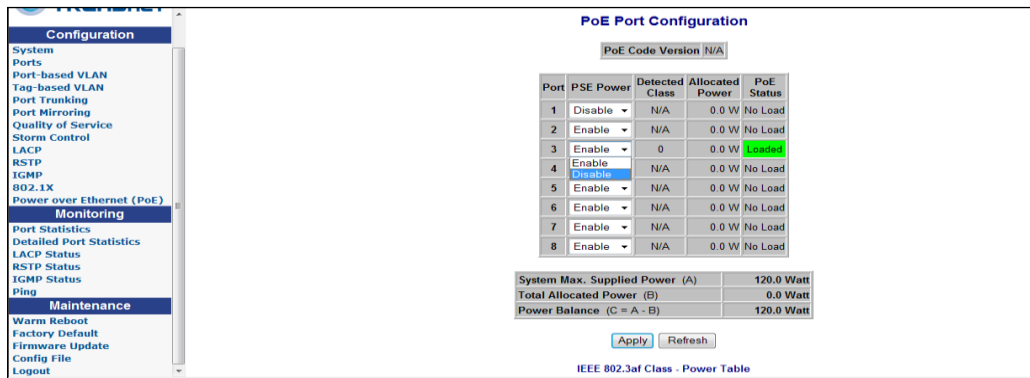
Configuration
System
Ports
Port-based VLAN
Tag-based VLAN
Port Trunking
Port Mirroring
Quality of Service
Storm Control
LACP
RSTP
IGMP
802.1X
Power over Ethernet (PoE)
Monitoring
Port Statistics
Detailed Port Statistics
LACP Status
RSTP Status
IGMP Status
Ping
Maintenance
Warm Reboot
Factory Default
Firmware Update
Config File
Logout

PoE Port Configuration

| PoE Code Version | N/A |
|---|---|

| Port | PSE Power | Detected Class | Allocated Power | PoE Status |
|---|---|---|---|---|
| 1 | Disable | N/A | 0.0 W | No Load |
| 2 | Enable | N/A | 0.0 W | No Load |
| 3 | Enable | 0 | 0.0 W | Loaded |
| 4 | Enable / Disable | N/A | 0.0 W | No Load |
| 5 | Enable | N/A | 0.0 W | No Load |
| 6 | Enable | N/A | 0.0 W | No Load |
| 7 | Enable | N/A | 0.0 W | No Load |
| 8 | Enable | N/A | 0.0 W | No Load |

| System Max. Supplied Power (A) | 120.0 Watt |
|---|---|
| Total Allocated Power (B) | 0.0 Watt |
| Power Balance (C = A - B) | 120.0 Watt |

Apply Refresh

IEEE 802.3af Class - Power Table